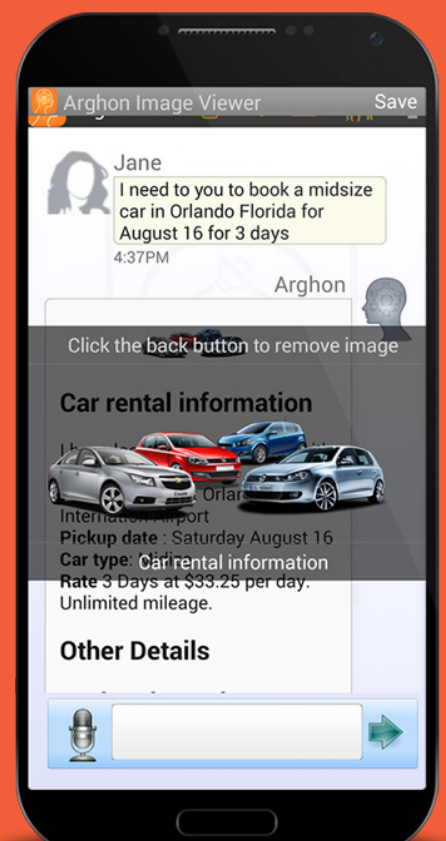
Arghon Image Viewer
Save

Jane
I need to you to book a midsize car in Orlando Florida for August 16 for 3 days
4:37PM

Arghon

Click the back button to remove image

Car rental information

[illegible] Orlan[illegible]
Internation Airport
Pickup date : Saturday August 16
Car type: Midsize
Rate 3 Days at $33.25 per day. Unlimited mileage.

Car rental information

Other Details